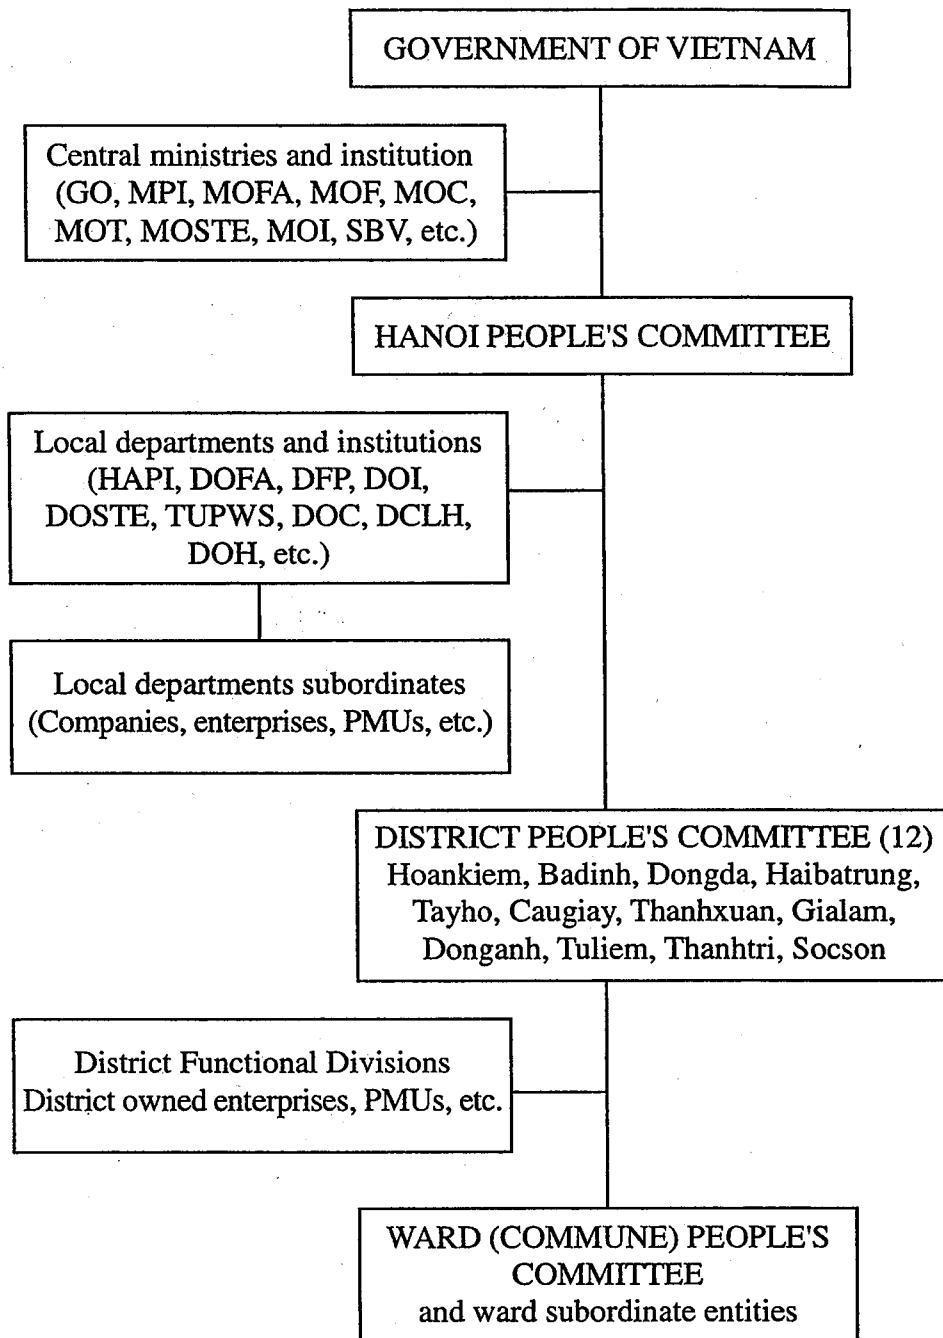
GOVERNMENT OF VIETNAM

Central ministries and institution (GO, MPI, MOFA, MOF, MOC, MOT, MOSTE, MOI, SBV, etc.)

HANOI PEOPLE'S COMMITTEE

Local departments and institutions (HAPI, DOFA, DFP, DOI, DOSTE, TUPWS, DOC, DCLH, DOH, etc.)

Local departments subordinates (Companies, enterprises, PMUs, etc.)

DISTRICT PEOPLE'S COMMITTEE (12)
Hoankiem, Badinh, Dongda, Haibatrung, Tayho, Caugiay, Thanhxuan, Gialam, Donganh, Tuliem, Thanhtri, Socson

District Functional Divisions
District owned enterprises, PMUs, etc.

WARD (COMMUNE) PEOPLE'S COMMITTEE
and ward subordinate entities